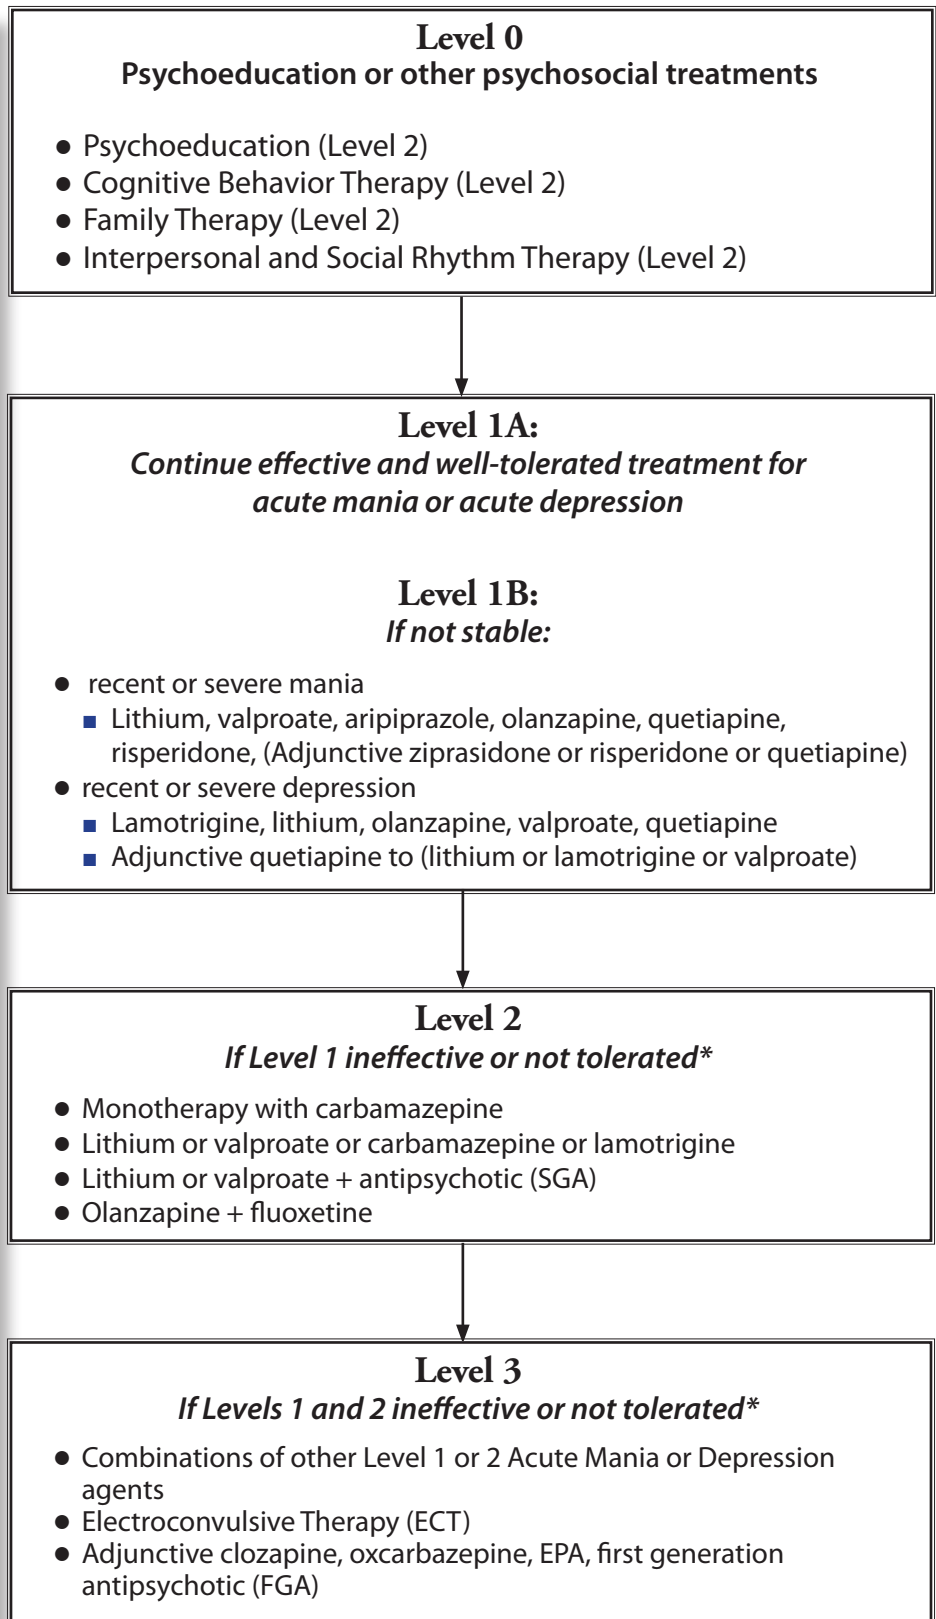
**Level 0**
**Psychoeducation or other psychosocial treatments**

- Psychoeducation (Level 2)
- Cognitive Behavior Therapy (Level 2)
- Family Therapy (Level 2)
- Interpersonal and Social Rhythm Therapy (Level 2)

**Level 1A:**
*Continue effective and well-tolerated treatment for acute mania or acute depression*

**Level 1B:**
*If not stable:*

- recent or severe mania
  - Lithium, valproate, aripiprazole, olanzapine, quetiapine, risperidone, (Adjunctive ziprasidone or risperidone or quetiapine)
- recent or severe depression
  - Lamotrigine, lithium, olanzapine, valproate, quetiapine
  - Adjunctive quetiapine to (lithium or lamotrigine or valproate)

**Level 2**
*If Level 1 ineffective or not tolerated\**

- Monotherapy with carbamazepine
- Lithium or valproate or carbamazepine or lamotrigine
- Lithium or valproate + antipsychotic (SGA)
- Olanzapine + fluoxetine

**Level 3**
*If Levels 1 and 2 ineffective or not tolerated\**

- Combinations of other Level 1 or 2 Acute Mania or Depression agents
- Electroconvulsive Therapy (ECT)
- Adjunctive clozapine, oxcarbazepine, EPA, first generation antipsychotic (FGA)